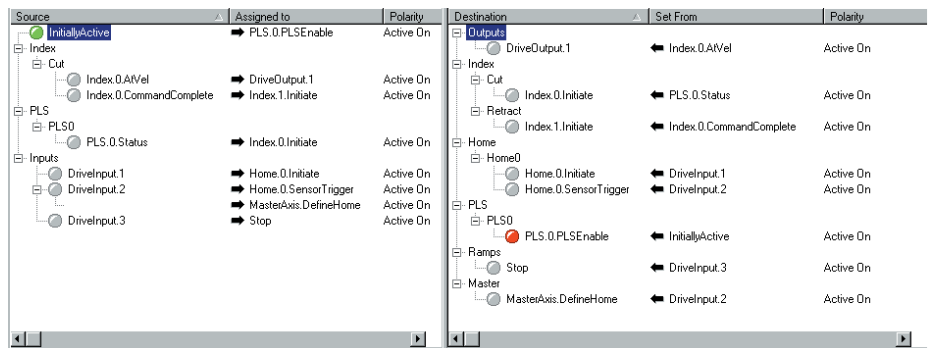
| Source | Assigned to | Polarity |
|---|---|---|
| InitiallyActive | ➡ PLS.0.PLSEnable | Active On |
| Index | | |
| Cut | | |
| Index.0.AtVel | ➡ DriveOutput.1 | Active On |
| Index.0.CommandComplete | ➡ Index.1.Initiate | Active On |
| PLS | | |
| PLS0 | | |
| PLS.0.Status | ➡ Index.0.Initiate | Active On |
| Inputs | | |
| DriveInput.1 | ➡ Home.0.Initiate | Active On |
| DriveInput.2 | ➡ Home.0.SensorTrigger | Active On |
| | ➡ MasterAxis.DefineHome | Active On |
| DriveInput.3 | ➡ Stop | Active On |

| Destination | Set From | Polarity |
|---|---|---|
| Outputs | | |
| DriveOutput.1 | ⬅ Index.0.AtVel | Active On |
| Index | | |
| Cut | | |
| Index.0.Initiate | ⬅ PLS.0.Status | Active On |
| Retract | | |
| Index.1.Initiate | ⬅ Index.0.CommandComplete | Active On |
| Home | | |
| Home0 | | |
| Home.0.Initiate | ⬅ DriveInput.1 | Active On |
| Home.0.SensorTrigger | ⬅ DriveInput.2 | Active On |
| PLS | | |
| PLS0 | | |
| PLS.0.PLSEnable | ⬅ InitiallyActive | Active On |
| Ramps | | |
| Stop | ⬅ DriveInput.3 | Active On |
| Master | | |
| MasterAxis.DefineHome | ⬅ DriveInput.2 | Active On |